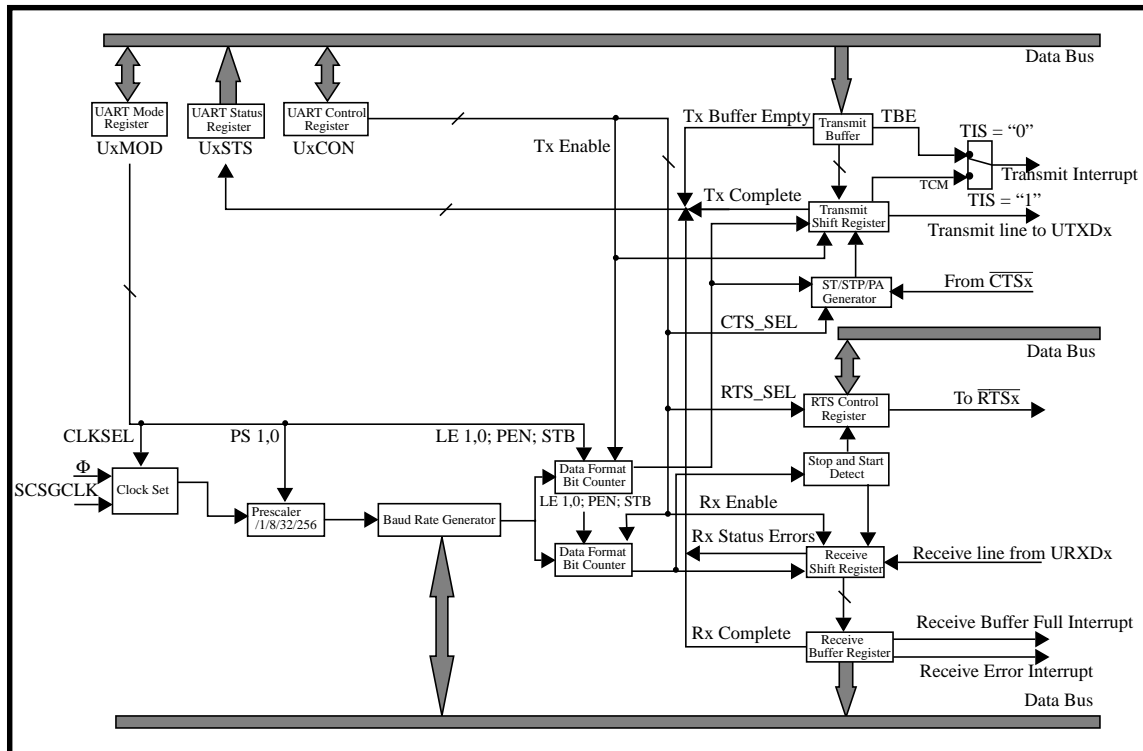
Data Bus

UART Mode Register
UxMOD

UART Status Register
UxSTS

UART Control Register
UxCON

Tx Enable

Tx Buffer Empty

Transmit Buffer

TBE

TIS = "0"

Transmit Interrupt

TCM

TIS = "1"

Tx Complete

Transmit Shift Register

Transmit line to UTXDx

ST/STP/PA Generator

From $\overline{CTSx}$

CTS_SEL

Data Bus

RTS_SEL

RTS Control Register

To $\overline{RTSx}$

CLKSEL

PS 1,0

LE 1,0; PEN; STB

$\Phi$

SCSGCLK

Clock Set

Prescaler /1/8/32/256

Baud Rate Generator

Data Format Bit Counter

LE 1,0; PEN; STB

Stop and Start Detect

Rx Enable

Rx Status Errors

Data Format Bit Counter

Receive Shift Register

Receive line from URXDx

Rx Complete

Receive Buffer Register

Receive Buffer Full Interrupt

Receive Error Interrupt

Data Bus